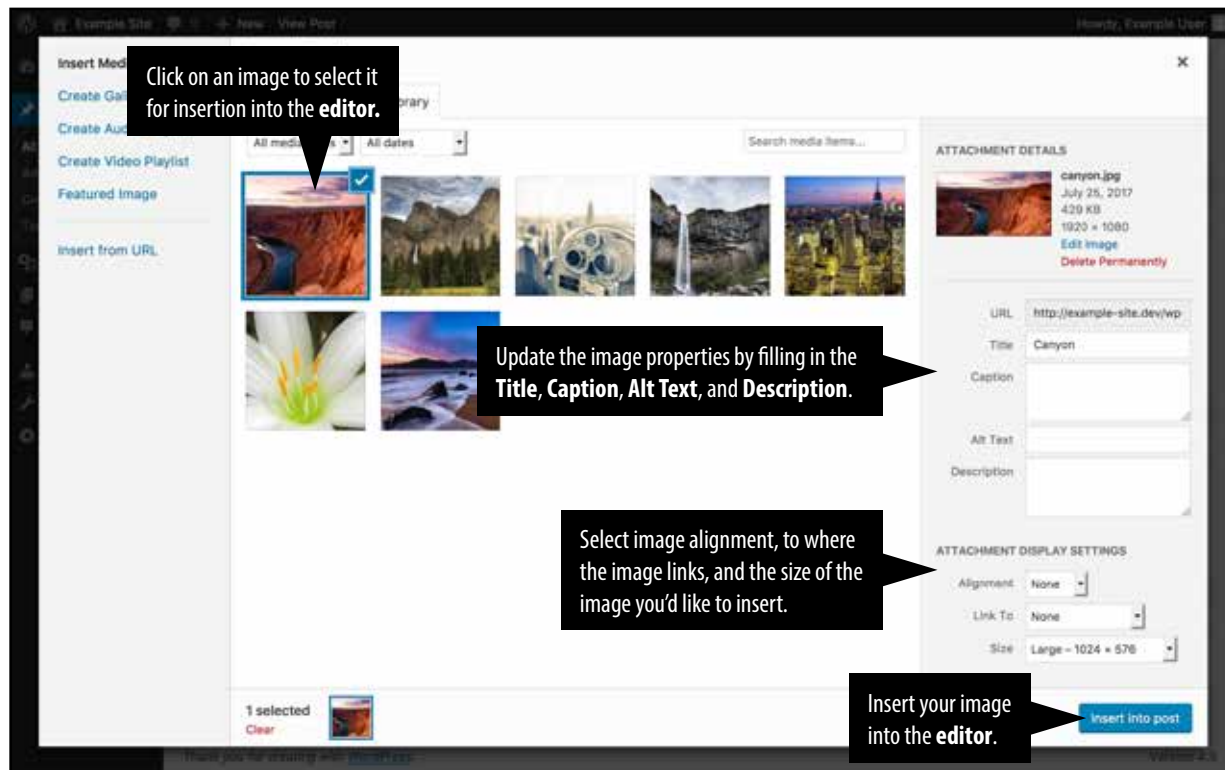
Example Site New View Post

Howdy, Example User

Insert Med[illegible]

Create Gal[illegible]

Create Aud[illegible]

Create Video Playlist

Featured Image

Insert from URL

Click on an image to select it for insertion into the **editor.**

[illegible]brary

All media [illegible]s

All dates

Search media items...

×

ATTACHMENT DETAILS

canyon.jpg
July 25, 2017
429 KB
1920 × 1080
Edit Image
Delete Permanently

URL http://example-site.dev/wp

Title Canyon

Caption

Alt Text

Description

Update the image properties by filling in the **Title**, **Caption**, **Alt Text**, and **Description**.

ATTACHMENT DISPLAY SETTINGS

Alignment None

Link To None

Size Large – 1024 × 576

Select image alignment, to where the image links, and the size of the image you'd like to insert.

1 selected
Clear

Insert your image into the **editor**.

Insert into post

Thank you for creating with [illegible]

Version 4.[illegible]